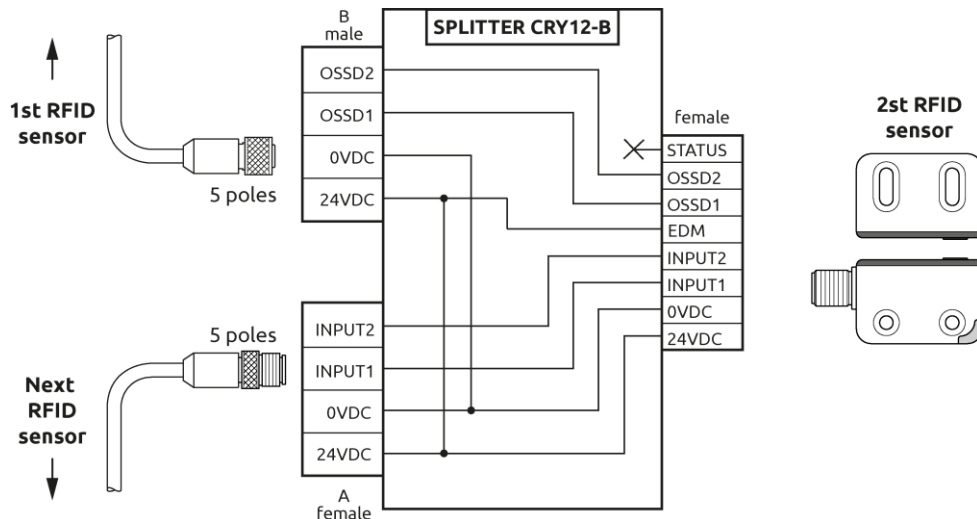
1st RFID sensor

5 poles

B male

SPLITTER CRY12-B

OSSD2
OSSD1
0VDC
24VDC

female

STATUS
OSSD2
OSSD1
EDM
INPUT2
INPUT1
0VDC
24VDC

2st RFID sensor

5 poles

INPUT2
INPUT1
0VDC
24VDC

Next RFID sensor

A female